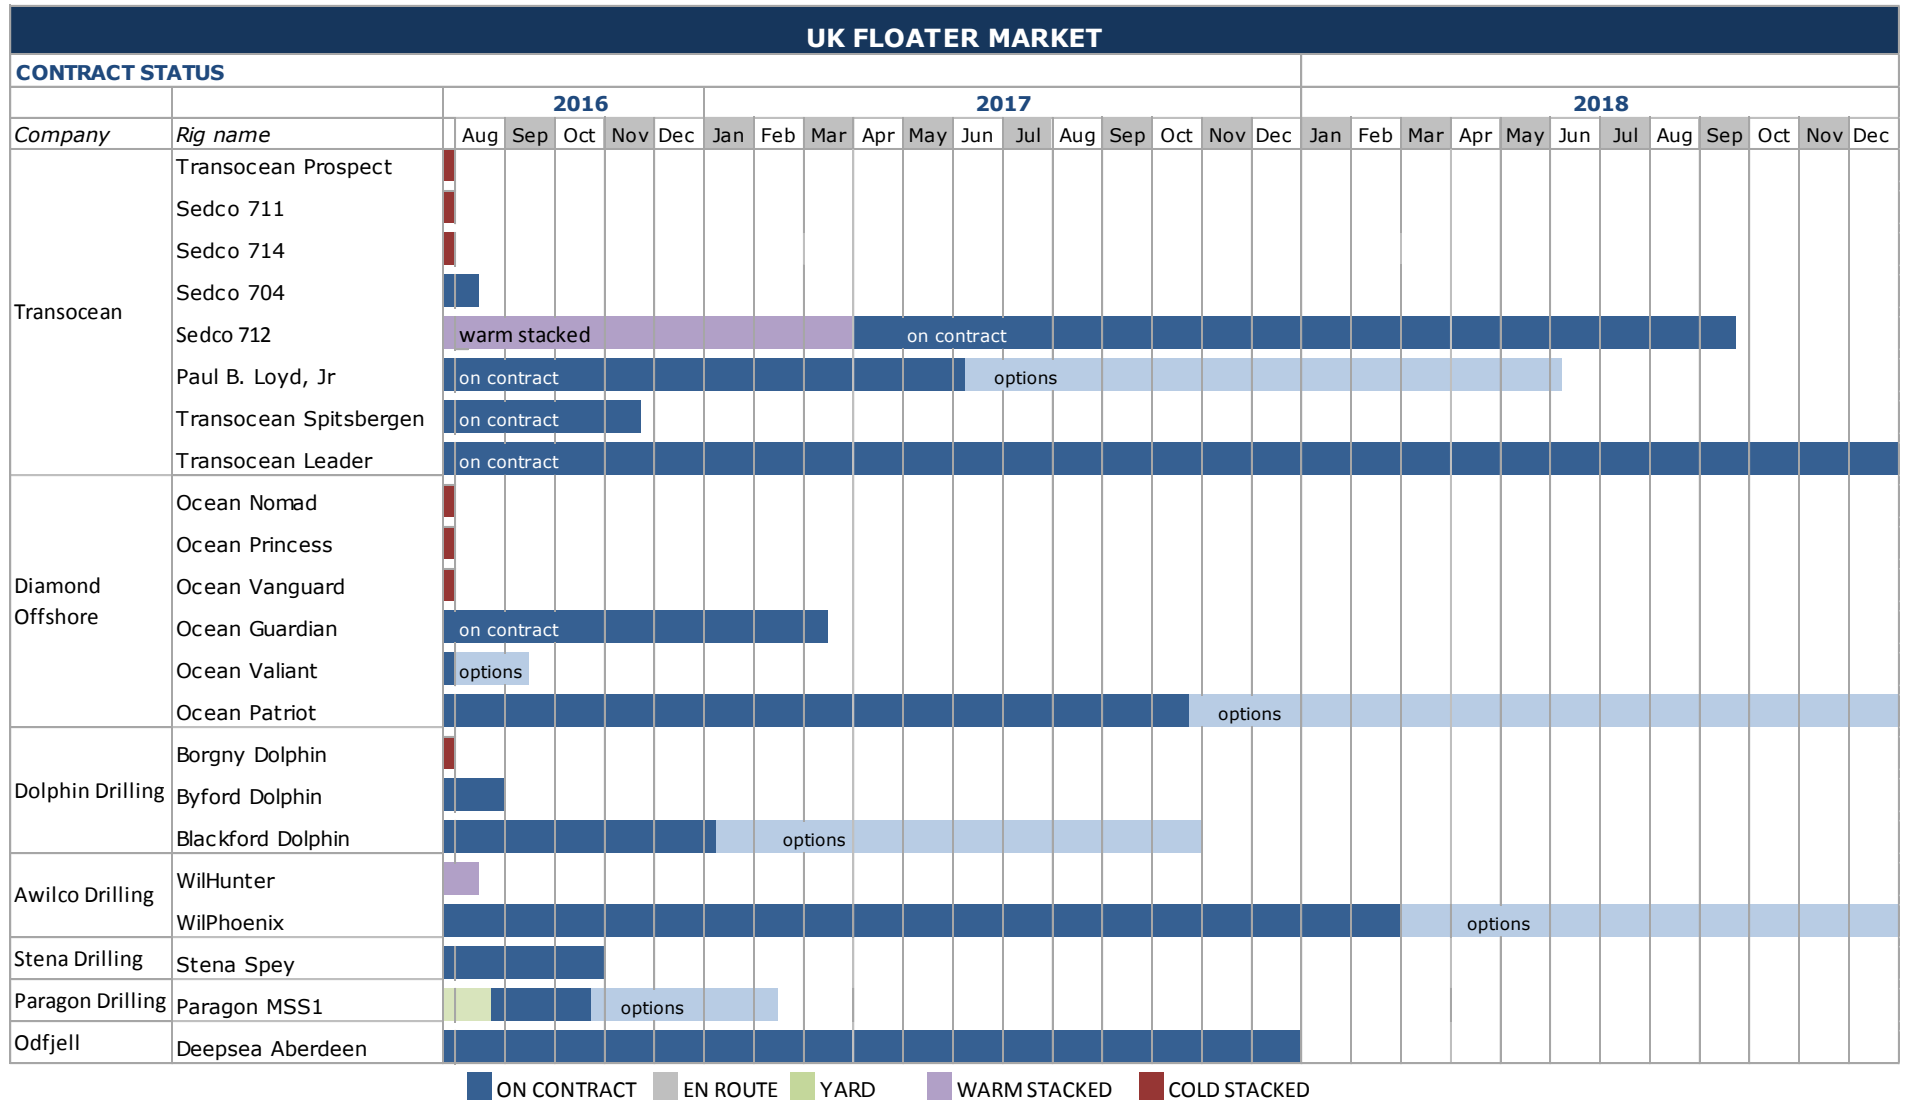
UK FLOATER MARKET

CONTRACT STATUS

| Company | Rig name | 2016 Aug | Sep | Oct | Nov | Dec | 2017 Jan | Feb | Mar | Apr | May | Jun | Jul | Aug | Sep | Oct | Nov | Dec | 2018 Jan | Feb | Mar | Apr | May | Jun | Jul | Aug | Sep | Oct | Nov | Dec |
|---|---|---|---|---|---|---|---|---|---|---|---|---|---|---|---|---|---|---|---|---|---|---|---|---|---|---|---|---|---|---|
| Transocean | Transocean Prospect | | | | | | | | | | | | | | | | | | | | | | | | | | | | | |
| | Sedco 711 | | | | | | | | | | | | | | | | | | | | | | | | | | | | | |
| | Sedco 714 | | | | | | | | | | | | | | | | | | | | | | | | | | | | | |
| | Sedco 704 | | | | | | | | | | | | | | | | | | | | | | | | | | | | | |
| | Sedco 712 | warm stacked | | | | | | | | on contract | | | | | | | | | | | | | | | | | | | | |
| | Paul B. Loyd, Jr | on contract | | | | | | | | | | options | | | | | | | | | | | | | | | | | | |
| | Transocean Spitsbergen | on contract | | | | | | | | | | | | | | | | | | | | | | | | | | | | |
| | Transocean Leader | on contract | | | | | | | | | | | | | | | | | | | | | | | | | | | | |
| Diamond Offshore | Ocean Nomad | | | | | | | | | | | | | | | | | | | | | | | | | | | | | |
| | Ocean Princess | | | | | | | | | | | | | | | | | | | | | | | | | | | | | |
| | Ocean Vanguard | | | | | | | | | | | | | | | | | | | | | | | | | | | | | |
| | Ocean Guardian | on contract | | | | | | | | | | | | | | | | | | | | | | | | | | | | |
| | Ocean Valiant | options | | | | | | | | | | | | | | | | | | | | | | | | | | | | |
| | Ocean Patriot | | | | | | | | | | | | | | | | options | | | | | | | | | | | | | |
| Dolphin Drilling | Borgny Dolphin | | | | | | | | | | | | | | | | | | | | | | | | | | | | | |
| | Byford Dolphin | | | | | | | | | | | | | | | | | | | | | | | | | | | | | |
| | Blackford Dolphin | | | | | | options | | | | | | | | | | | | | | | | | | | | | | | |
| Awilco Drilling | WilHunter | | | | | | | | | | | | | | | | | | | | | | | | | | | | | |
| | WilPhoenix | | | | | | | | | | | | | | | | | | | | options | | | | | | | | | |
| Stena Drilling | Stena Spey | | | | | | | | | | | | | | | | | | | | | | | | | | | | | |
| Paragon Drilling | Paragon MSS1 | | | options | | | | | | | | | | | | | | | | | | | | | | | | | | |
| Odfjell | Deepsea Aberdeen | | | | | | | | | | | | | | | | | | | | | | | | | | | | | |

ON CONTRACT EN ROUTE YARD WARM STACKED COLD STACKED